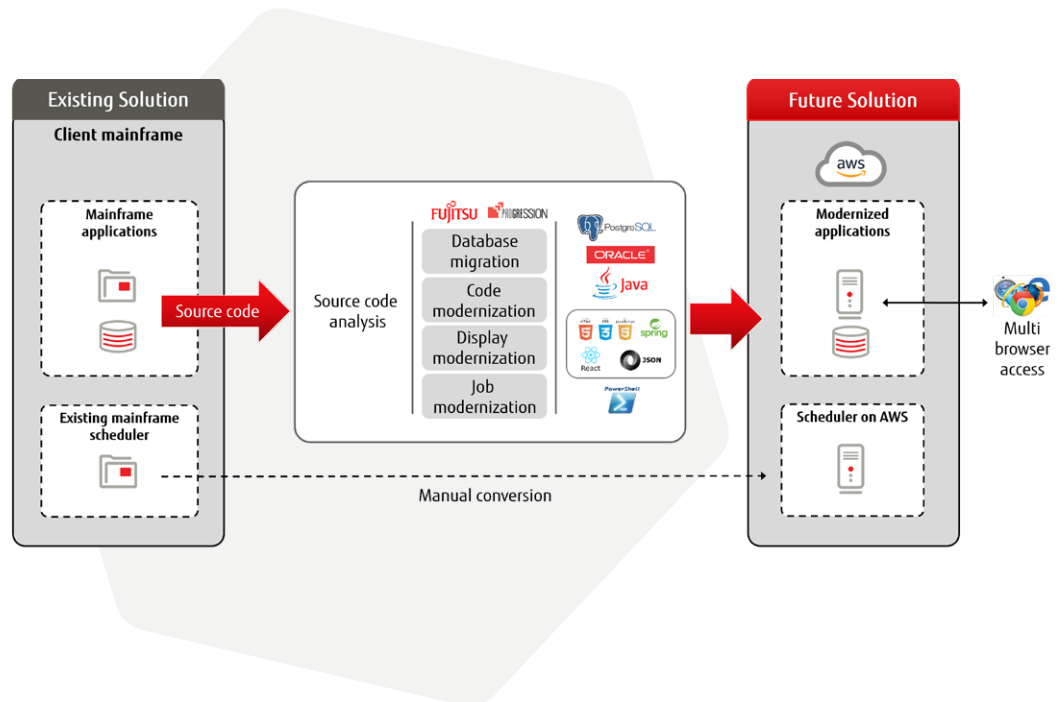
Existing Solution

Client mainframe

Mainframe applications

Existing mainframe scheduler

Source code

Source code analysis

FUJITSU PROGRESSION

Database migration

Code modernization

Display modernization

Job modernization

PostgreSQL

ORACLE

Java

HTML 5 CSS 3 JavaScript 5 spring

React JSON

PowerShell

Manual conversion

Future Solution

aws

Modernized applications

Scheduler on AWS

Multi browser access